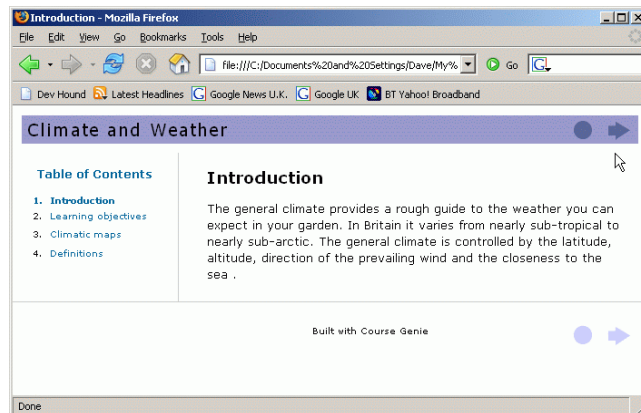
Introduction - Mozilla Firefox

File Edit View Go Bookmarks Tools Help

file:///C:/Documents%20and%20Settings/Dave/My%

Go

Dev Hound Latest Headlines Google News U.K. Google UK BT Yahoo! Broadband

Climate and Weather

Table of Contents

1. Introduction
2. Learning objectives
3. Climatic maps
4. Definitions

Introduction

The general climate provides a rough guide to the weather you can expect in your garden. In Britain it varies from nearly sub-tropical to nearly sub-arctic. The general climate is controlled by the latitude, altitude, direction of the prevailing wind and the closeness to the sea .

Built with Course Genie

Done